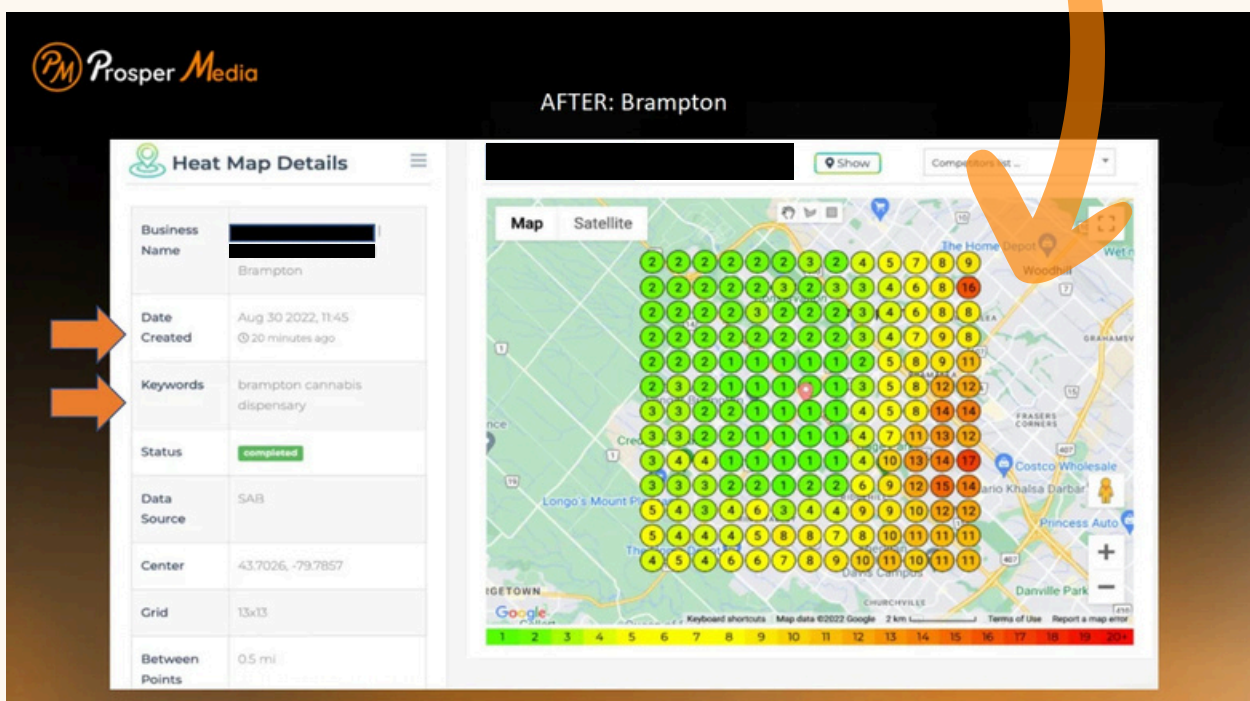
Prosper Media

AFTER: Brampton

Heat Map Details

| Business Name | Brampton |
|---|---|
| Date Created | Aug 30 2022, 11:45 20 minutes ago |
| Keywords | brampton cannabis dispensary |
| Status | completed |
| Data Source | SAB |
| Center | 43.7026, -79.7857 |
| Grid | 13x13 |
| Between Points | 0.5 mi |

Show

Competitors list ...

Map Satellite

The Home Depot
Woodhill
Costco Wholesale
Princess Auto
Danville Park
Longo's Mount Pleasant
FRASERS CORNERS
CHURCHVILLE
Davis Campus
GETOWN

2 2 2 2 2 2 3 2 4 5 7 8 9
2 2 2 2 2 2 2 3 3 4 6 8 16
2 2 2 2 3 2 2 2 3 4 6 8 8
2 2 2 2 2 2 2 2 3 4 7 9 8
2 2 2 1 1 1 1 1 2 5 8 9 11
2 3 2 1 1 1 1 1 3 5 8 12 12
3 3 2 1 1 1 1 1 1 5 8 14 14
3 3 2 1 1 1 1 1 1 4 7 11 13 12
3 4 4 1 1 1 1 1 4 10 13 14 17
3 3 3 2 2 1 2 2 6 9 12 15 14
5 4 3 4 6 3 4 4 9 9 10 12 12
5 4 4 4 5 8 8 7 8 10 11 11 11
4 5 4 6 6 7 8 9 10 11 10 11 11

Google
Keyboard shortcuts Map data ©2022 Google 2 km Terms of Use Report a map error

1 2 3 4 5 6 7 8 9 10 11 12 13 14 15 16 17 18 19 20+